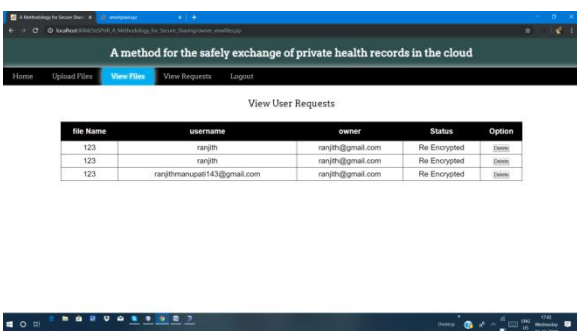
A Methodology for Secure Shar... ×   smartpost.xyz   ×   +

localhost:8084/SsSPHR_A_Methodology_for_Secure_Sharing/owner_viewfile.jsp

A method for the safely exchange of private health records in the cloud

Home   Upload Files   View Files   View Requests   Logout

View User Requests

| file Name | username | owner | Status | Option |
|---|---|---|---|---|
| 123 | ranjith | ranjith@gmail.com | Re Encrypted | Delete |
| 123 | ranjith | ranjith@gmail.com | Re Encrypted | Delete |
| 123 | ranjithmanupati143@gmail.com | ranjith@gmail.com | Re Encrypted | Delete |

Desktop   ENG US   17:42 Wednesday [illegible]